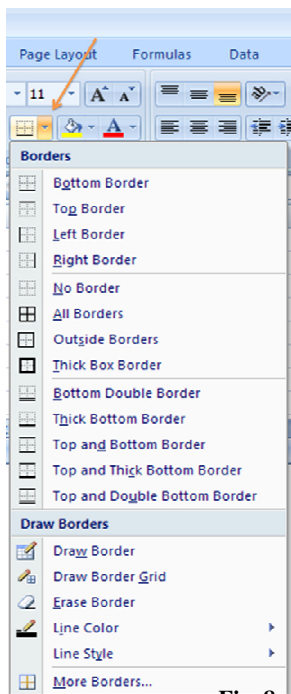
Page Layout Formulas Data

11

Borders

Bottom Border

Top Border

Left Border

Right Border

No Border

All Borders

Outside Borders

Thick Box Border

Bottom Double Border

Thick Bottom Border

Top and Bottom Border

Top and Thick Bottom Border

Top and Double Bottom Border

Draw Borders

Draw Border

Draw Border Grid

Erase Border

Line Color

Line Style

More Borders...

Fig. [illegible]